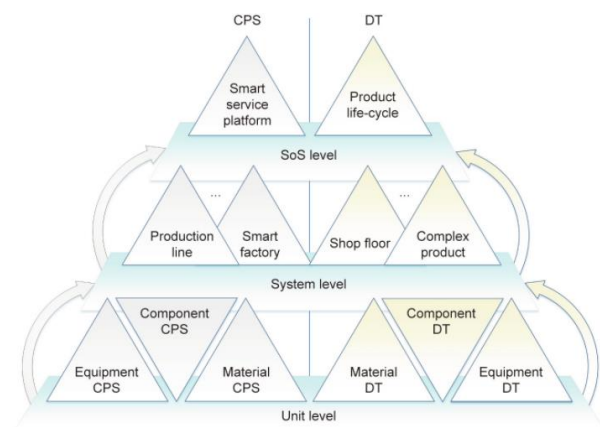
CPS

DT

Smart service platform

Product life-cycle

SoS level

Production line

...

Smart factory

Shop floor

...

Complex product

System level

Component CPS

Component DT

Equipment CPS

Material CPS

Material DT

Equipment DT

Unit level